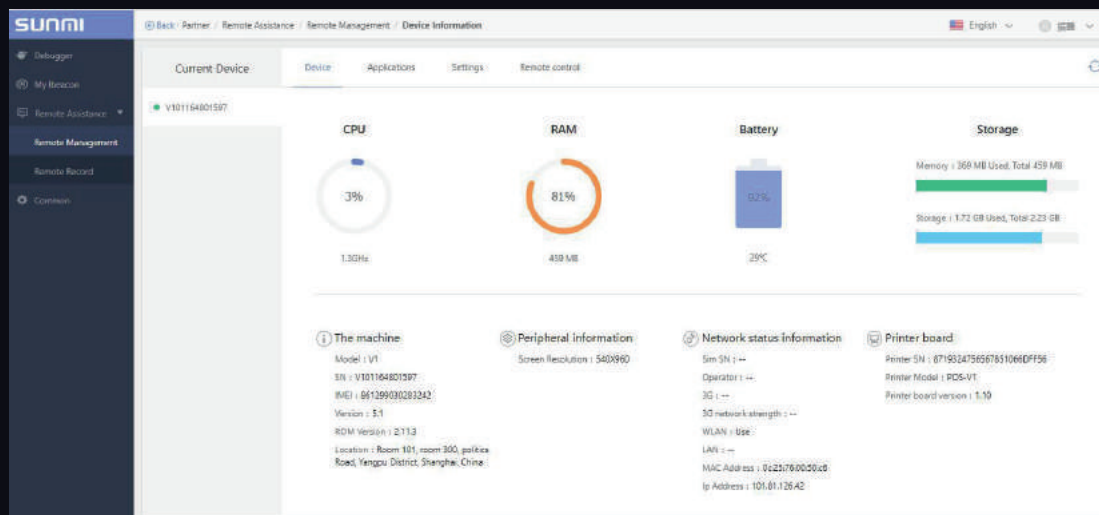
SUNMI

Debugger
My Beacon
Remote Assistance
Remote Management
Remote Record
Common

Back Partner / Remote Assistance / Remote Management / Device Information

English

Current Device

V101164801597

Device Applications Settings Remote control

CPU
3%
1.3GHz

RAM
81%
459 MB

Battery
92%
29°C

Storage
Memory : 369 MB Used, Total 459 MB
Storage : 1.72 GB Used, Total 2.23 GB

The machine
Model : V1
SN : V101164801597
IMEI : 861299030283242
Version : 5.1
ROM Version : 2.11.3
Location : Room 101, room 300, politics Road, Yangpu District, Shanghai, China

Peripheral information
Screen Resolution : 540X960

Network status information
Sim SN : --
Operator : --
3G : --
3G network strength : --
WLAN : Use
LAN : --
MAC Address : 0c:25:76:00:50:c8
Ip Address : 101.81.126.42

Printer board
Printer SN : 8719324756567851066DFF56
Printer Model : POS-V1
Printer board version : 1.10